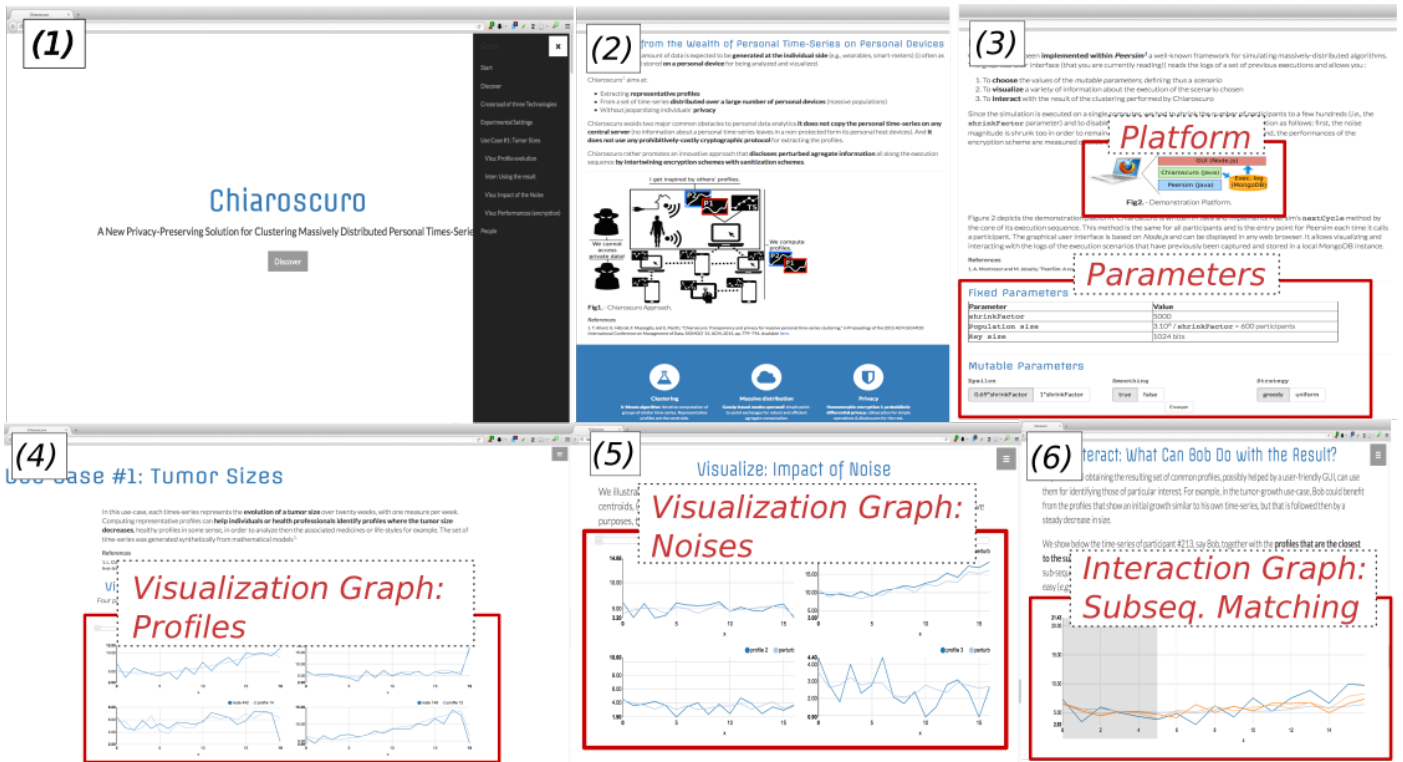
(1)

Chiaroscuro

A New Privacy-Preserving Solution for Clustering Massively Distributed Personal Times-Series

Discover

Start
Discover
Crossroad of three Technologies
Experimental Settings
Use Case #1: Tumor Sizes
Visu: Profiles evolution
Inter: Using the result
Visu: Impact of the Noise
Visu: Performances (encryption)
People

(2)

from the Wealth of Personal Time-Series on Personal Devices

Chiaroscuro aims at:

Extracting representative profiles
From a set of time-series distributed over a large number of personal devices
Without jeopardizing individuals' privacy

I get inspired by others' profiles.

We cannot access private data!

We compute profiles.

Fig1. - Chiaroscuro Approach.

References

Clustering
Massive distribution
Privacy

(3)

Platform

GUI (Node.js)
Chiaroscuro (Java)
Peersim (Java)
Exec. log (MongoDB)

Fig2. - Demonstration Platform.

Parameters

Fixed Parameters

| Parameter | Value |
|---|---|
| shrinkFactor | 5000 |
| Population size | $3.10^6$ / shrinkFactor = 600 participants |
| Key size | 1024 bits |

Mutable Parameters

Epsilon
0.69*shrinkFactor
1*shrinkFactor

Smoothing
true
false

Strategy
greedy
uniform

Execute

(4)

Use Case #1: Tumor Sizes

In this use-case, each times-series represents the evolution of a tumor size over twenty weeks, with one measure per week. Computing representative profiles can help individuals or health professionals identify profiles where the tumor size decreases, healthy profiles in some sense, in order to analyze then the associated medicines or life-styles for example. The set of time-series was generated synthetically from mathematical models.

References

Visualization Graph:
Profiles

(5)

Visualize: Impact of Noise

Visualization Graph:
Noises

profile 2
profile 3

(6)

Interact: What Can Bob Do with the Result?

Interaction Graph:
Subseq. Matching